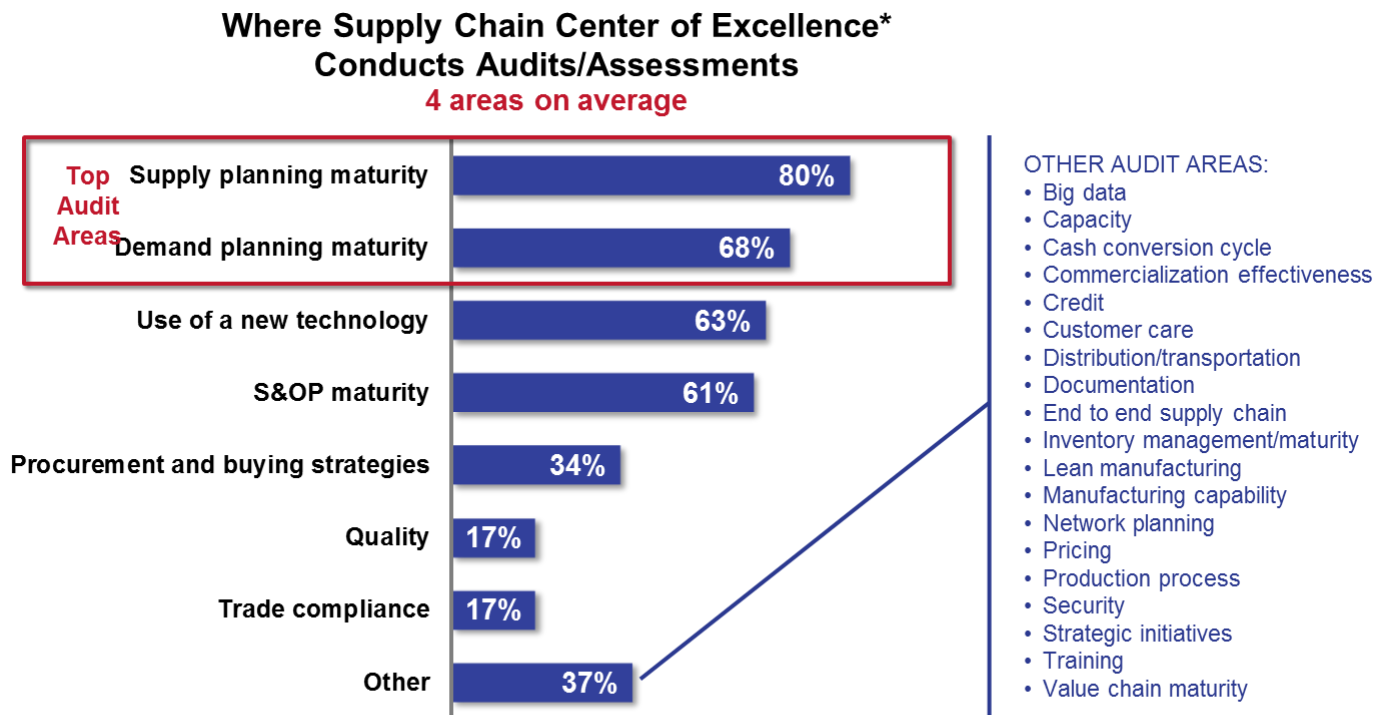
Where Supply Chain Center of Excellence*
Conducts Audits/Assessments
4 areas on average

Top Audit Areas

| | |
|---|---|
| Supply planning maturity | 80% |
| Demand planning maturity | 68% |
| Use of a new technology | 63% |
| S&OP maturity | 61% |
| Procurement and buying strategies | 34% |
| Quality | 17% |
| Trade compliance | 17% |
| Other | 37% |

OTHER AUDIT AREAS:
• Big data
• Capacity
• Cash conversion cycle
• Commercialization effectiveness
• Credit
• Customer care
• Distribution/transportation
• Documentation
• End to end supply chain
• Inventory management/maturity
• Lean manufacturing
• Manufacturing capability
• Network planning
• Pricing
• Production process
• Security
• Strategic initiatives
• Training
• Value chain maturity